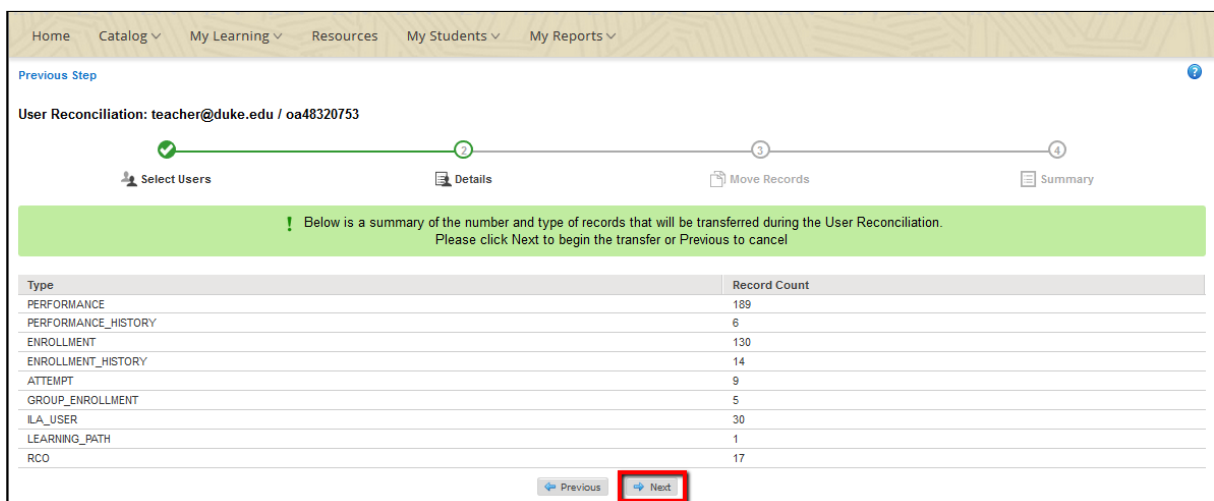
Home Catalog My Learning Resources My Students My Reports

Previous Step

User Reconciliation: teacher@duke.edu / oa48320753

2 3 4

Select Users Details Move Records Summary

! Below is a summary of the number and type of records that will be transferred during the User Reconciliation. Please click Next to begin the transfer or Previous to cancel

| Type | Record Count |
|---|---|
| PERFORMANCE | 189 |
| PERFORMANCE_HISTORY | 6 |
| ENROLLMENT | 130 |
| ENROLLMENT_HISTORY | 14 |
| ATTEMPT | 9 |
| GROUP_ENROLLMENT | 5 |
| ILA_USER | 30 |
| LEARNING_PATH | 1 |
| RCO | 17 |

Previous Next